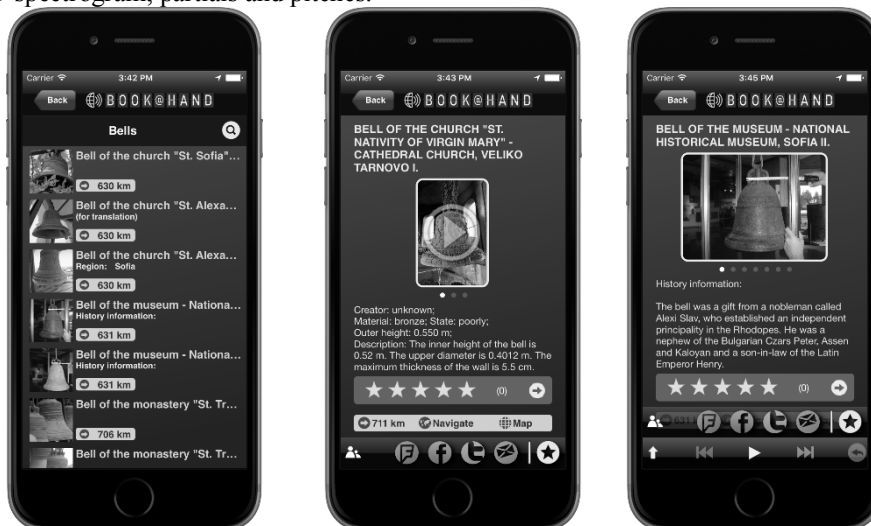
spectrogram, partials and pitches.

Carrier 3:42 PM

Back BOOK@HAND

Bells

Bell of the church "St. Sofia"...

630 km

Bell of the church "St. Alexa...
(for translation)

630 km

Bell of the church "St. Alexa...
Region: Sofia

630 km

Bell of the museum - Nationa...
History information:

631 km

Bell of the museum - Nationa...
History information:

631 km

Bell of the monastery "St. Tr...

706 km

Bell of the monastery "St. Tr...

Carrier 3:43 PM

Back BOOK@HAND

BELL OF THE CHURCH "ST. NATIVITY OF VIRGIN MARY" - CATHEDRAL CHURCH, VELIKO TARNOVO I.

Creator: unknown;
Material: bronze; State: poorly;
Outer height: 0.550 m;
Description: The inner height of the bell is 0.52 m. The upper diameter is 0.4012 m. The maximum thickness of the wall is 5.5 cm.

★★★★★ (0)

711 km Navigate Map

Carrier 3:45 PM

Back BOOK@HAND

BELL OF THE MUSEUM - NATIONAL HISTORICAL MUSEUM, SOFIA II.

History information:

The bell was a gift from a nobleman called Alexi Slav, who established an independent principality in the Rhodopes. He was a nephew of the Bulgarian Czars Peter, Assen and Kaloyan and a son-in-law of the Latin Emperor Henry.

★★★★★ (0)